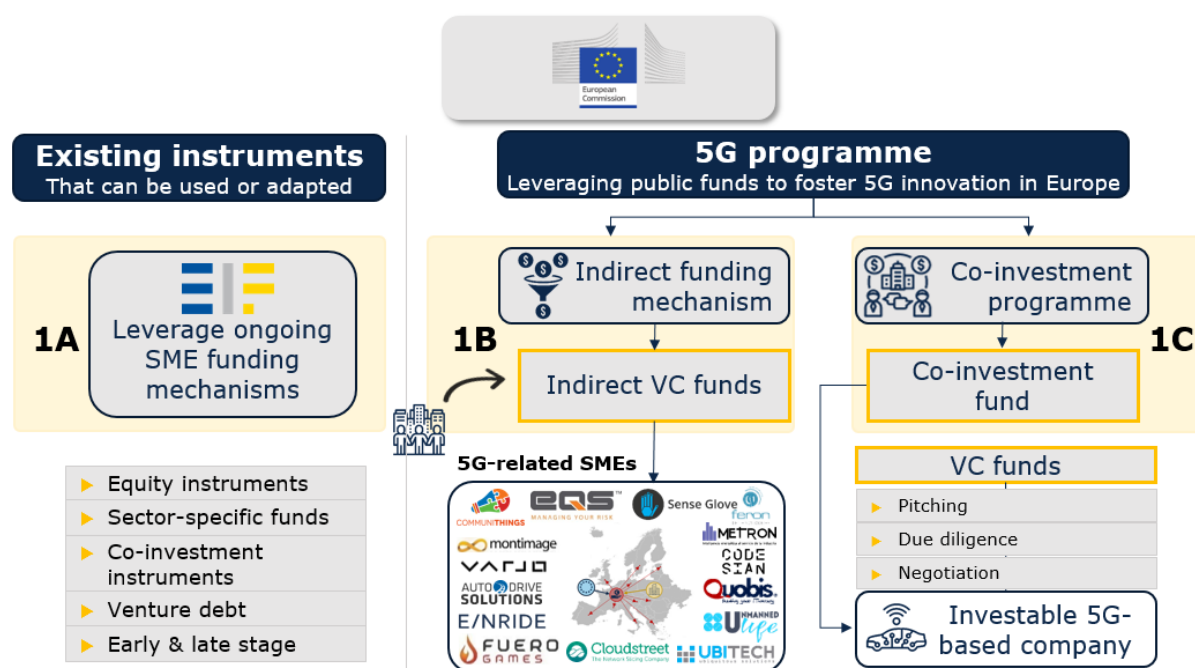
European Commission

Existing instruments
That can be used or adapted

1A

Leverage ongoing SME funding mechanisms

Equity instruments
Sector-specific funds
Co-investment instruments
Venture debt
Early & late stage

5G programme
Leveraging public funds to foster 5G innovation in Europe

Indirect funding mechanism

1B

Indirect VC funds

5G-related SMEs

COMMUNITHINGS
EQS MANAGING YOUR RISK
Sense Glove
feron
montimage
METRON
VARJO
CODE SIAN
AUTO DRIVE SOLUTIONS
Quobis
E/NRIDE
Unmanned life
FUERO GAMES
Cloudstreet The Network Slicing Company
UBITECH

Co-investment programme

1C

Co-investment fund

VC funds

Pitching
Due diligence
Negotiation

Investable 5G-based company